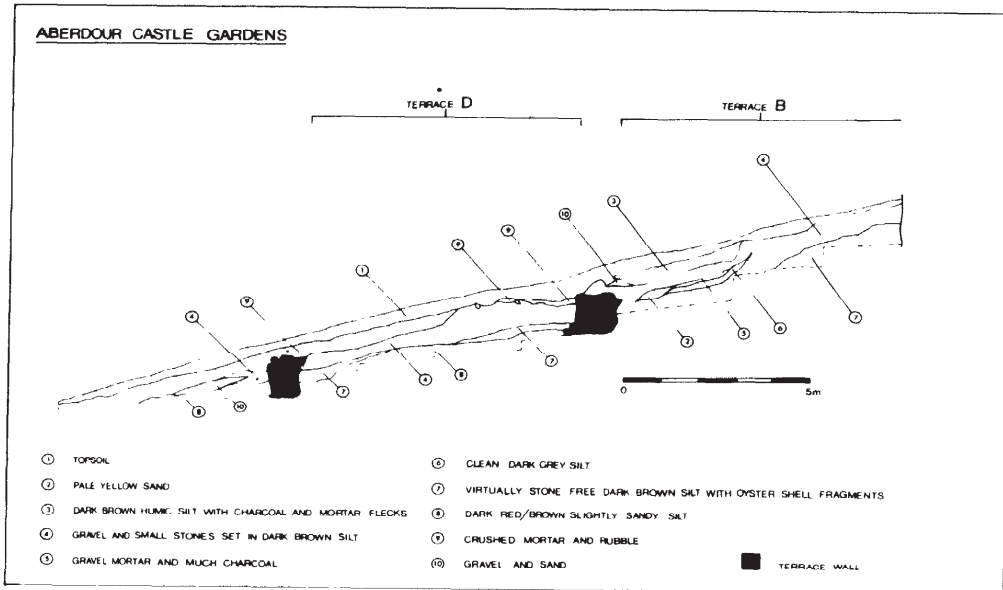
ABERDOUR CASTLE GARDENS

TERRACE D

TERRACE B

4

3

10

9

9

1

9

4

7

8

10

8

7

4

8

2

5

6

7

0

5m

① TOPSOIL

② PALE YELLOW SAND

③ DARK BROWN HUMIC SILT WITH CHARCOAL AND MORTAR FLECKS

④ GRAVEL AND SMALL STONES SET IN DARK BROWN SILT

⑤ GRAVEL MORTAR AND MUCH CHARCOAL

⑥ CLEAN DARK GREY SILT

⑦ VIRTUALLY STONE FREE DARK BROWN SILT WITH OYSTER SHELL FRAGMENTS

⑧ DARK RED/BROWN SLIGHTLY SANDY SILT

⑨ CRUSHED MORTAR AND RUBBLE

⑩ GRAVEL AND SAND

TERRACE WALL